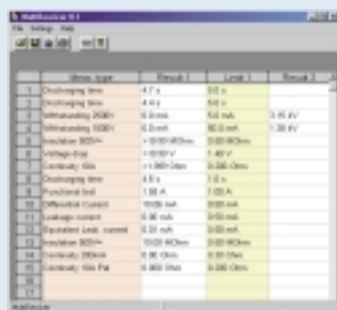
MultiService 6.1
File Settings Help

| | Meas. type | Result 1 | Limit 1 | Result 2 |
|---|---|---|---|---|
| 1 | Discharging time | 4.7 s | 5.0 s | |
| 2 | Discharging time | 4.4 s | 5.0 s | |
| 3 | Withstanding 250V | 0.0 mA | 5.0 mA | 0.15 kV |
| 4 | Withstanding 500V | 0.0 mA | 50.0 mA | 1.20 kV |
| 5 | Insulation 500V | >19.99 MOhm | 2.00 MOhm | |
| 6 | Voltage drop | >19.99 V | 1.40 V | |
| 7 | Continuity 10A | >1.999 Ohm | 0.300 Ohm | |
| 8 | Discharging time | 4.8 s | 1.0 s | |
| 9 | Functional test | 1.00 A | 1.00 A | |
| 10 | Differential current | 19.99 mA | 3.50 mA | |
| 11 | Leakage current | 0.36 mA | 3.50 mA | |
| 12 | Equivalent Leak. current | 0.31 mA | 3.50 mA | |
| 13 | Insulation 500V | 19.99 MOhm | 2.00 MOhm | |
| 14 | Continuity 200mA | 0.30 Ohm | 0.30 Ohm | |
| 15 | Continuity 10A Pat | 0.300 Ohm | 0.300 Ohm | |
| 16 | | | | |
| 17 | | | | |